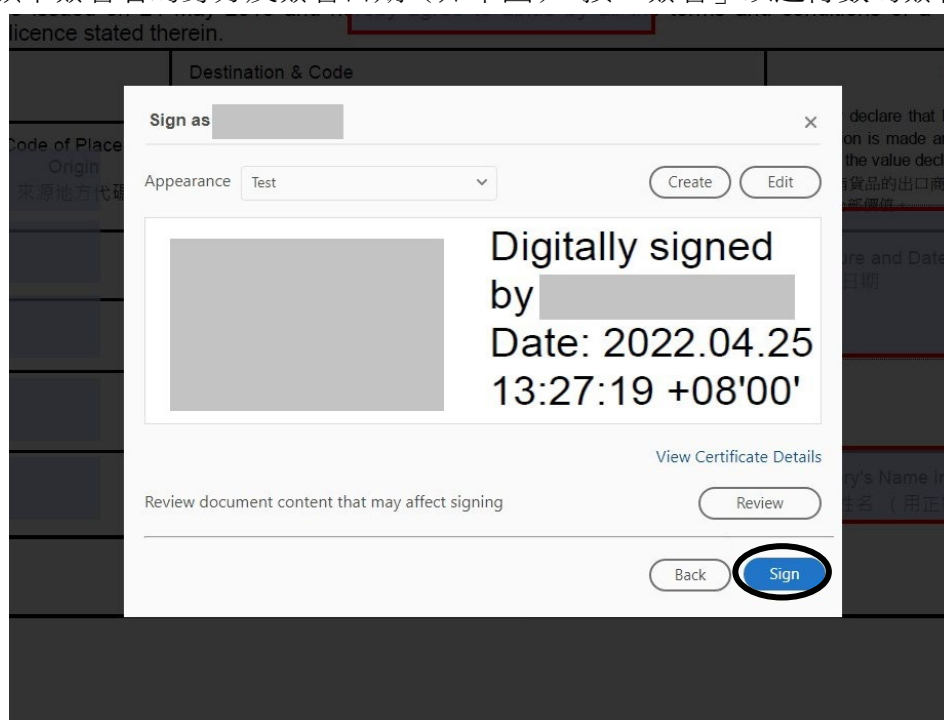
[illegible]
licence stated therein.

Destination & Code

Code of Place
Origin
來源地方代碼

declare that
on is made a
the value decl
貨品的出口商
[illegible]

ure and Date
日期

ry's Name i
姓名 （用正

Sign as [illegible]

×

Appearance Test

Create

Edit

Digitally signed by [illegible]
Date: 2022.04.25
13:27:19 +08'00'

View Certificate Details

Review document content that may affect signing

Review

Back

Sign